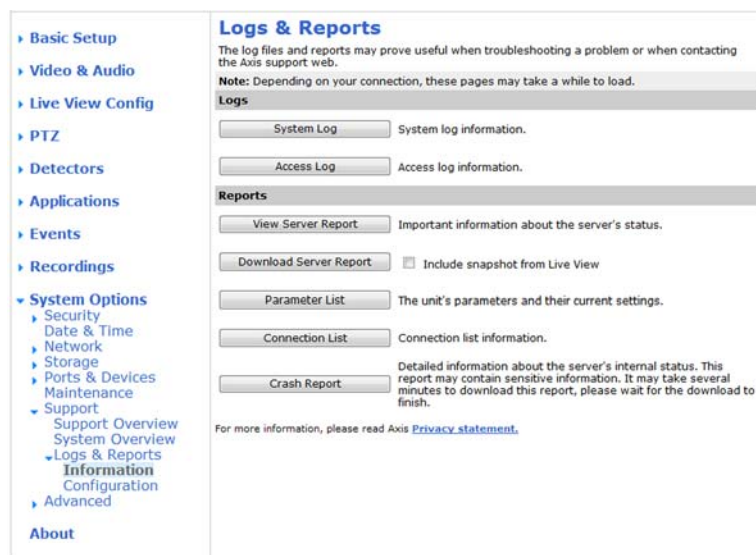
Basic Setup
Video & Audio
Live View Config
PTZ
Detectors
Applications
Events
Recordings
System Options
Security
Date & Time
Network
Storage
Ports & Devices
Maintenance
Support
Support Overview
System Overview
Logs & Reports
Information
Configuration
Advanced
About

Logs & Reports

The log files and reports may prove useful when troubleshooting a problem or when contacting the Axis support web.

Note: Depending on your connection, these pages may take a while to load.

Logs

System Log System log information.

Access Log Access log information.

Reports

View Server Report Important information about the server's status.

Download Server Report Include snapshot from Live View

Parameter List The unit's parameters and their current settings.

Connection List Connection list information.

Crash Report Detailed information about the server's internal status. This report may contain sensitive information. It may take several minutes to download this report, please wait for the download to finish.

For more information, please read Axis Privacy statement.